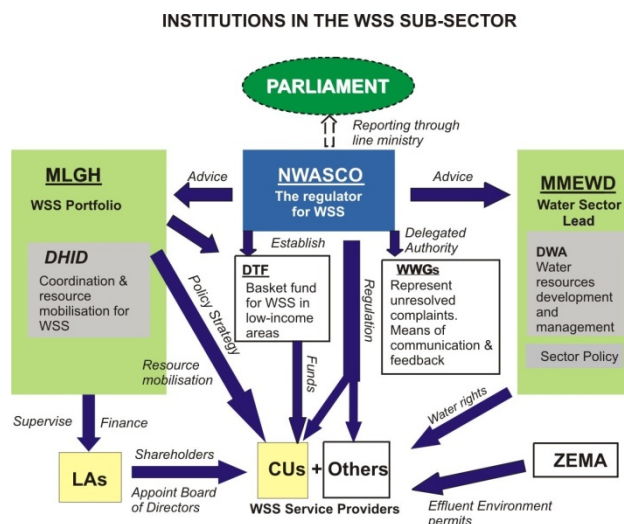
INSTITUTIONS IN THE WSS SUB-SECTOR

PARLIAMENT

Reporting through line ministry

MLGH

WSS Portfolio

DHID

Coordination & resource mobilisation for WSS

Advice

NWASCO

The regulator for WSS

Advice

MMEWD

Water Sector Lead

DWA

Water resources development and management

Sector Policy

Establish

DTF

Basket fund for WSS in low-income areas

Delegated Authority

WWGs

Represent unresolved complaints. Means of communication & feedback

Policy Strategy

Regulation

Funds

Resource mobilisation

Supervise

Finance

Water rights

LAs

Shareholders

Appoint Board of Directors

CUs + Others

WSS Service Providers

ZEMA

Effluent Environment permits